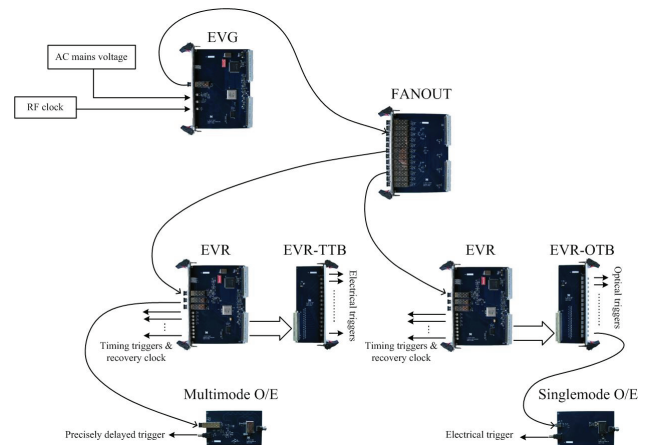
EVG

AC mains voltage

RF clock

FANOUT

EVR

EVR-TTB

Electrical triggers

EVR

EVR-OTB

Optical triggers

Timing triggers & recovery clock

Timing triggers & recovery clock

Multimode O/E

Singlemode O/E

Precisely delayed trigger

Electrical trigger